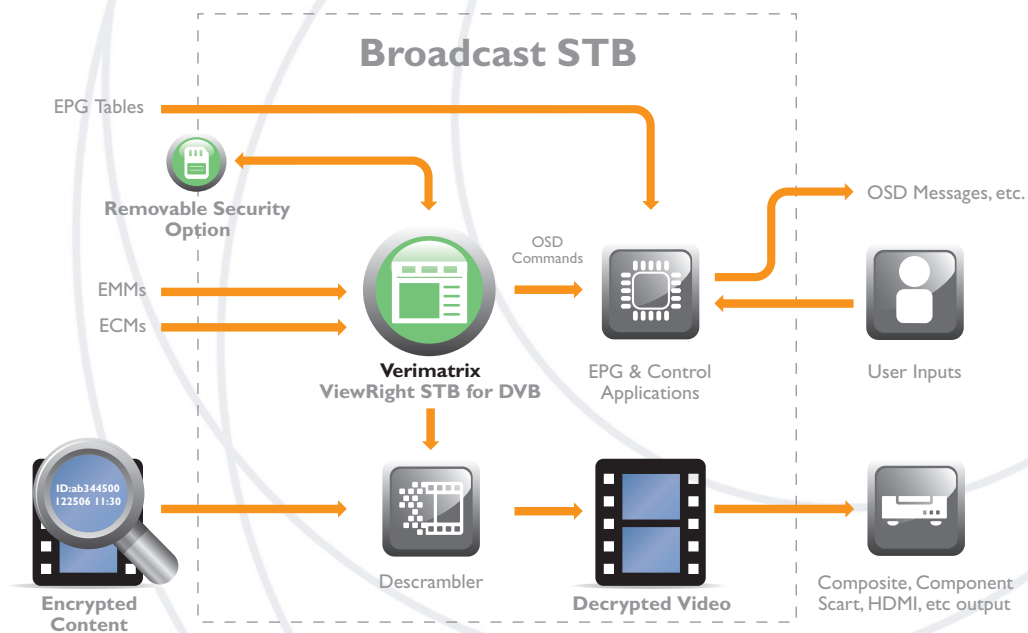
Broadcast STB

EPG Tables

Removable Security Option

OSD Messages, etc.

OSD Commands

EMMs

ECMs

Verimatrix
ViewRight STB for DVB

EPG & Control Applications

User Inputs

ID:ab344500
122506 11:30

Encrypted Content

Descrambler

Decrypted Video

Composite, Component Scart, HDMI, etc output